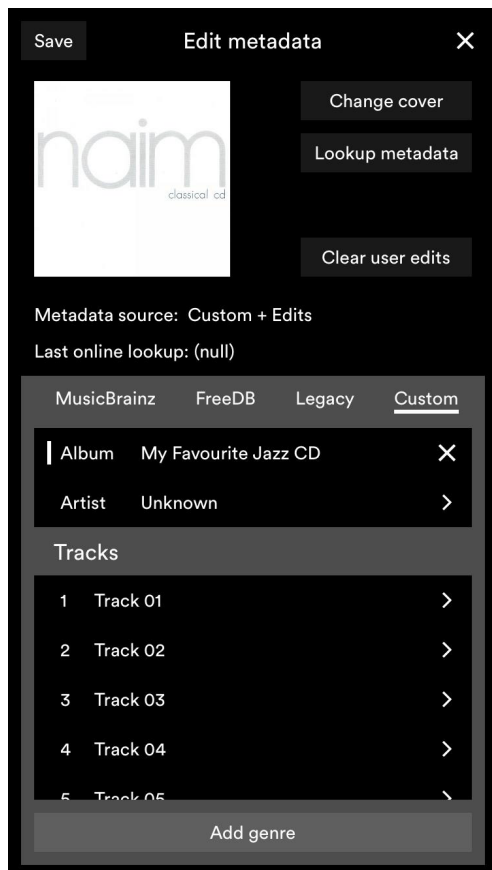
Save
Edit metadata
✕

naim
classical cd

Change cover
Lookup metadata
Clear user edits

Metadata source: Custom + Edits
Last online lookup: (null)

MusicBrainz
FreeDB
Legacy
Custom

Album My Favourite Jazz CD ✕
Artist Unknown >

Tracks

1 Track 01 >
2 Track 02 >
3 Track 03 >
4 Track 04 >
5 Track 05 >

Add genre